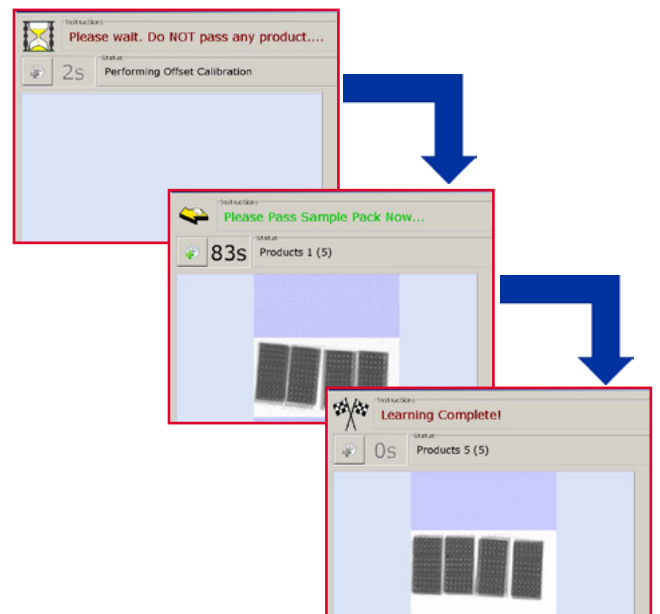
Instructions
Please wait. Do NOT pass any product....
2s
Status
Performing Offset Calibration

Instructions
Please Pass Sample Pack Now...
83s
Status
Products 1 (5)

Instructions
Learning Complete!
0s
Status
Products 5 (5)